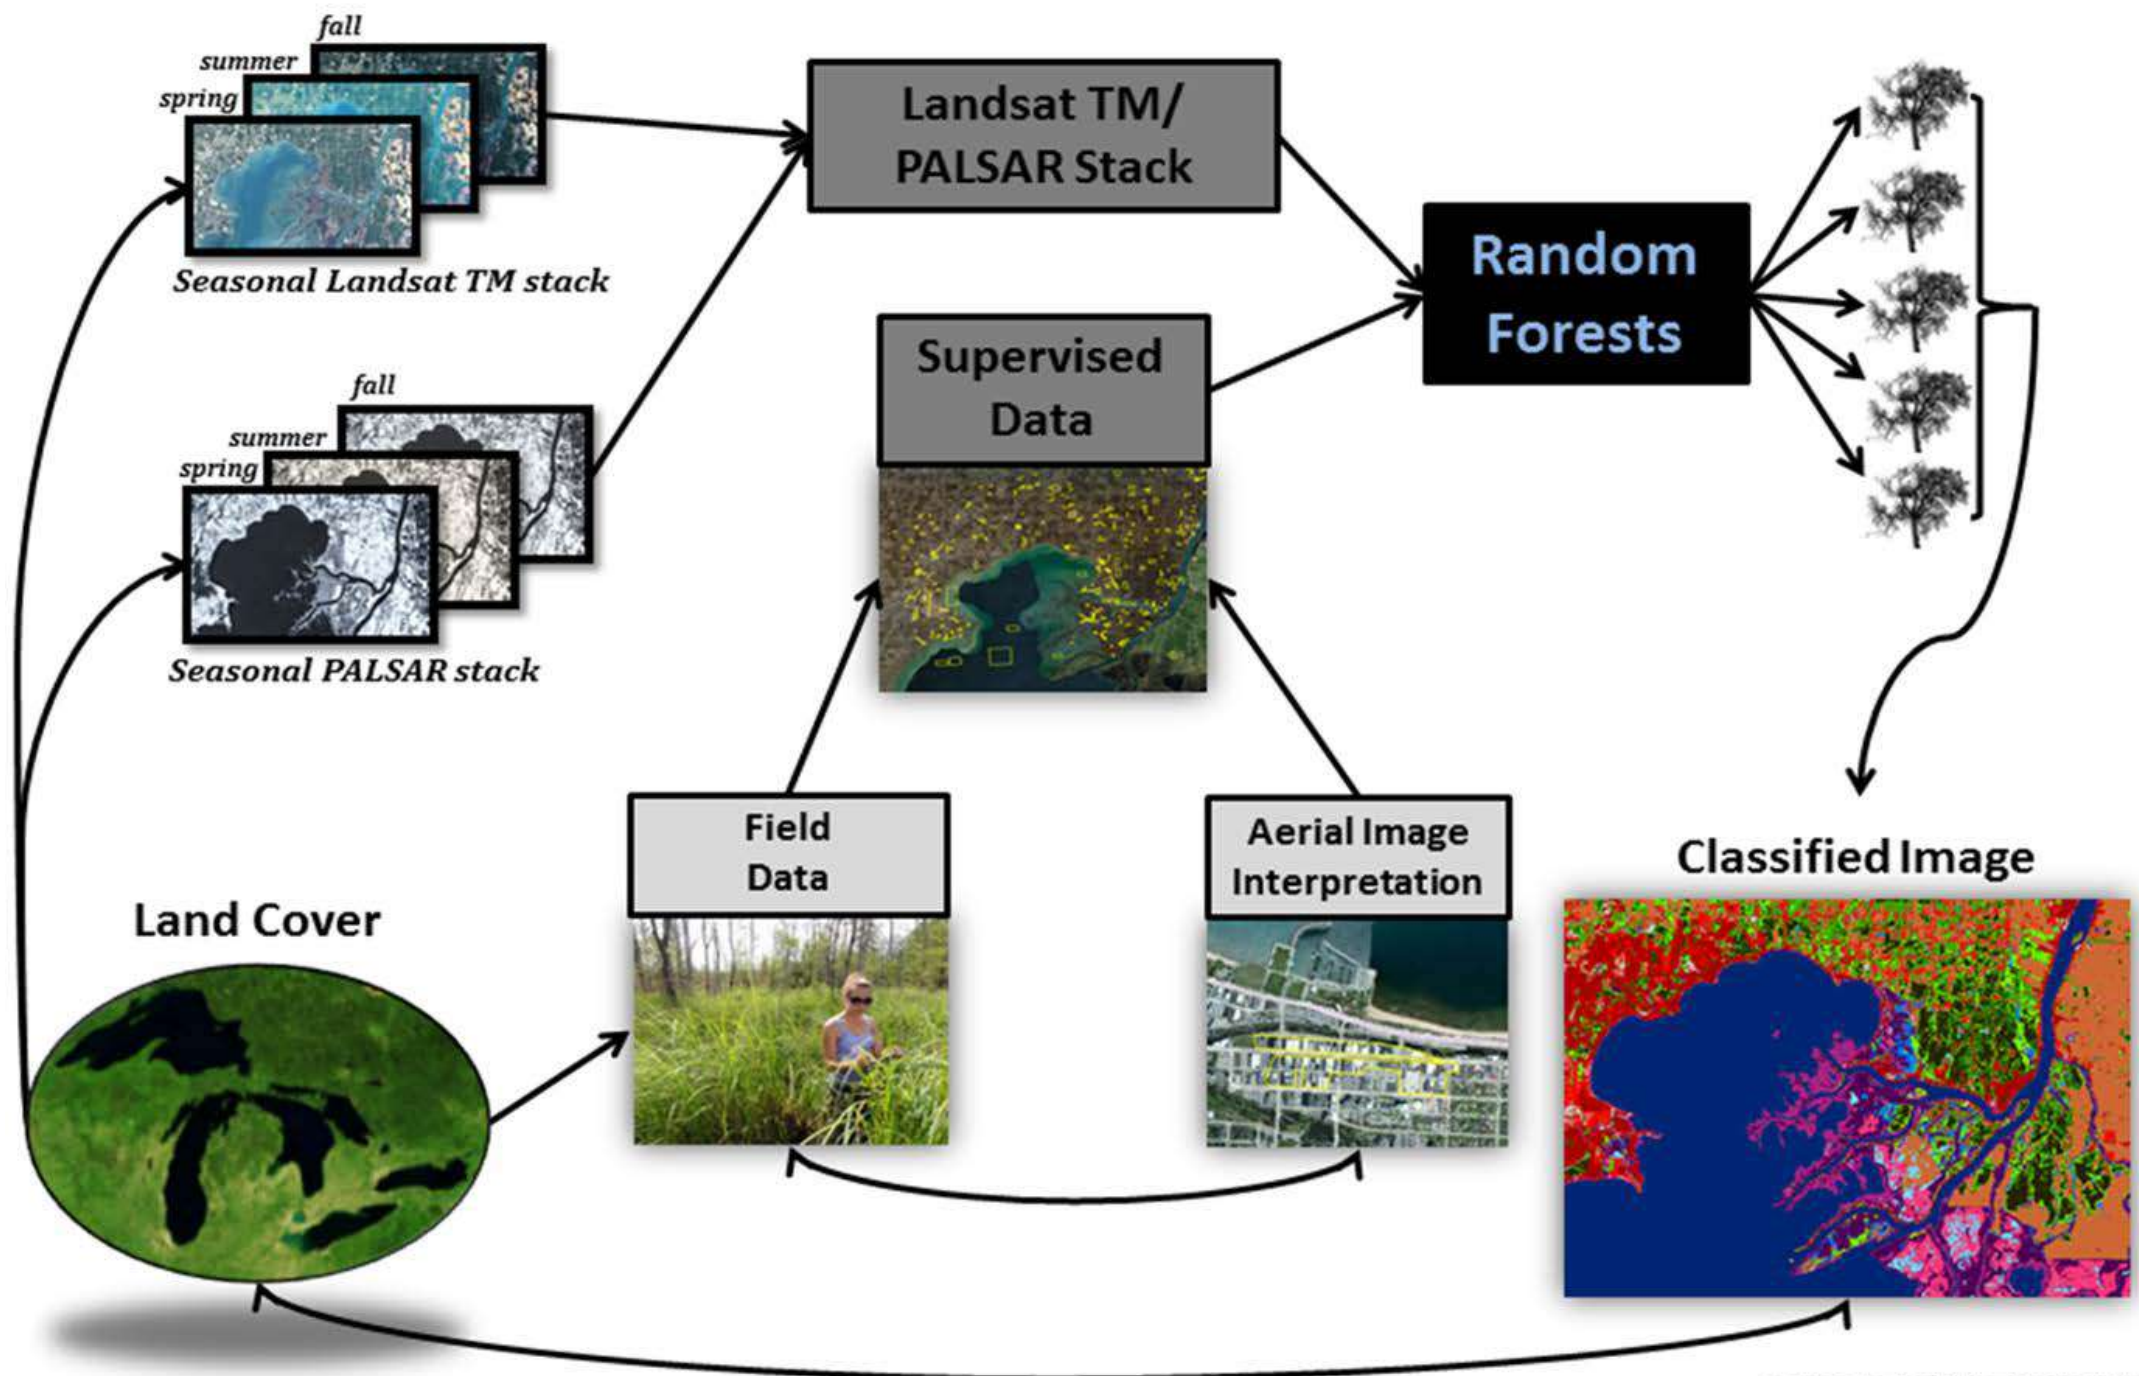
fall
summer
spring
Seasonal Landsat TM stack

Landsat TM/ PALSAR Stack

Random Forests

fall
summer
spring
Seasonal PALSAR stack

Supervised Data

Field Data

Aerial Image Interpretation

Classified Image

Land Cover